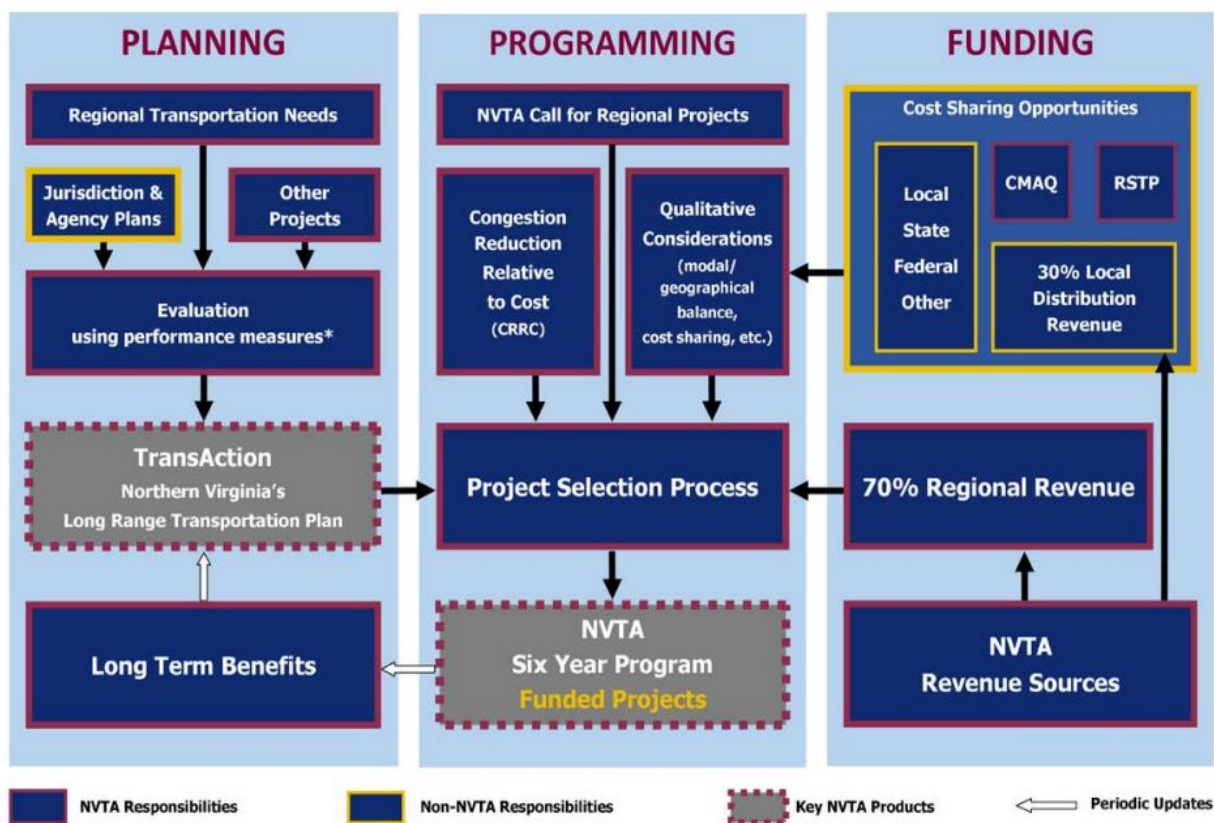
PLANNING

Regional Transportation Needs

Jurisdiction & Agency Plans

Other Projects

Evaluation using performance measures*

TransAction
Northern Virginia's
Long Range Transportation Plan

Long Term Benefits

PROGRAMMING

NVTA Call for Regional Projects

Congestion Reduction Relative to Cost (CRRC)

Qualitative Considerations (modal/ geographical balance, cost sharing, etc.)

Project Selection Process

NVTA
Six Year Program
Funded Projects

FUNDING

Cost Sharing Opportunities

Local
State
Federal
Other

CMAQ

RSTP

30% Local Distribution Revenue

70% Regional Revenue

NVTA
Revenue Sources

NVTA Responsibilities

Non-NVTA Responsibilities

Key NVTA Products

Periodic Updates